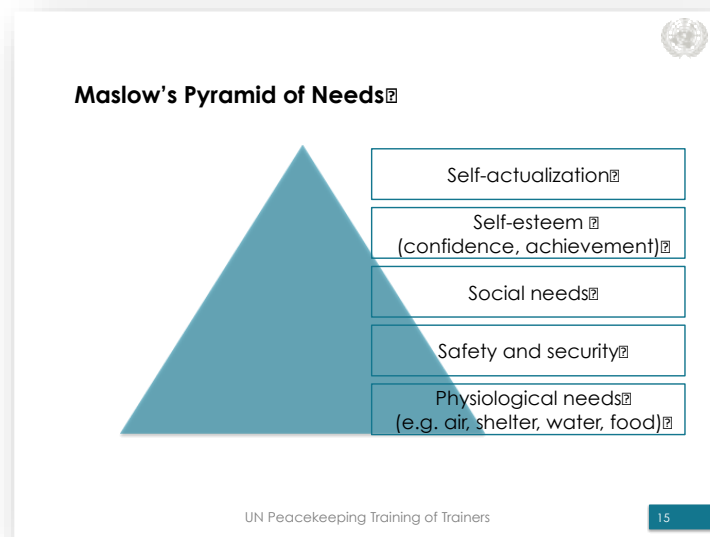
Maslow's Pyramid of Needs

Self-actualization

Self-esteem (confidence, achievement)

Social needs

Safety and security

Physiological needs (e.g. air, shelter, water, food)

UN Peacekeeping Training of Trainers

15